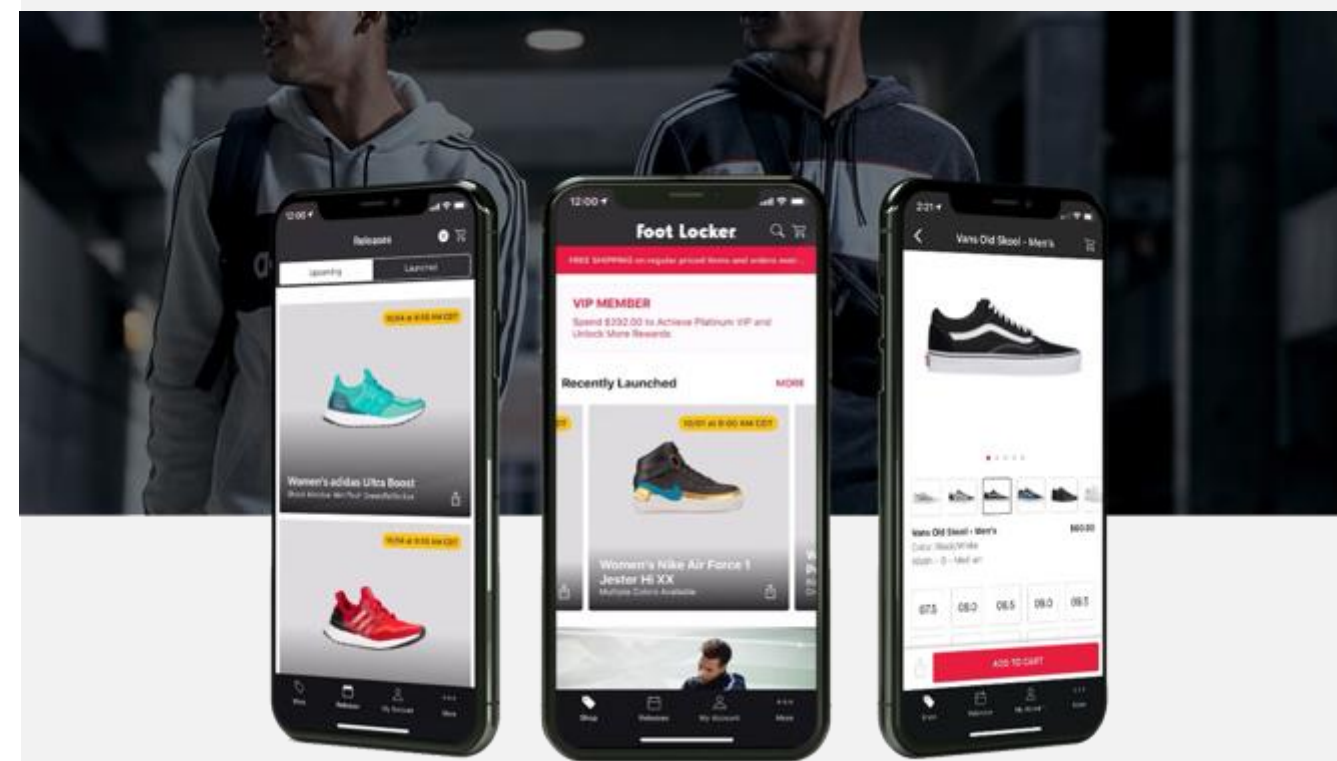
12:00
Releases
Upcoming
Launched
10/04 at 9:55 AM CDT
Women's adidas Ultra Boost
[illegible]
10/04 at 9:55 AM CDT
Shop
Releases
My Account
More

12:00
Foot Locker
FREE SHIPPING on regular priced items and orders over...
VIP MEMBER
Spend $202.00 to Achieve Platinum VIP and Unlock More Rewards
Recently Launched
MORE
10/01 at 9:00 AM CDT
Women's Nike Air Force 1 Jester Hi XX
Multiple Colors Available
Shop
Releases
My Account
More

2:21
Vans Old Skool - Men's
Vans Old Skool - Men's
$60.00
Color: Black/White
Width - D - Medium
07.5
08.0
08.5
09.0
09.5
ADD TO CART
Shop
Releases
My Account
More